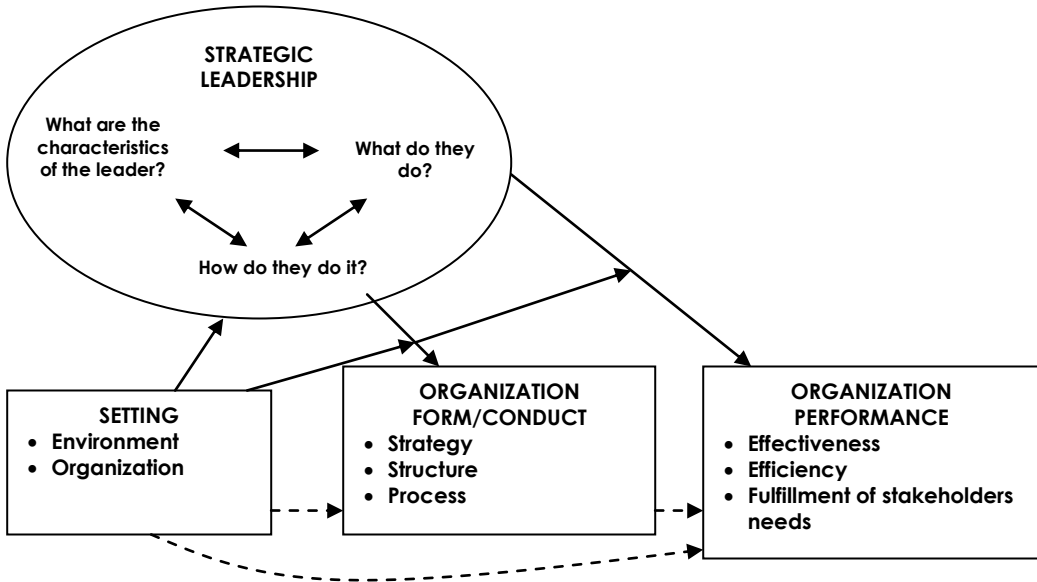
STRATEGIC LEADERSHIP

What are the characteristics of the leader?

What do they do?

How do they do it?

SETTING
- Environment
- Organization

ORGANIZATION FORM/CONDUCT
- Strategy
- Structure
- Process

ORGANIZATION PERFORMANCE
- Effectiveness
- Efficiency
- Fulfillment of stakeholders needs